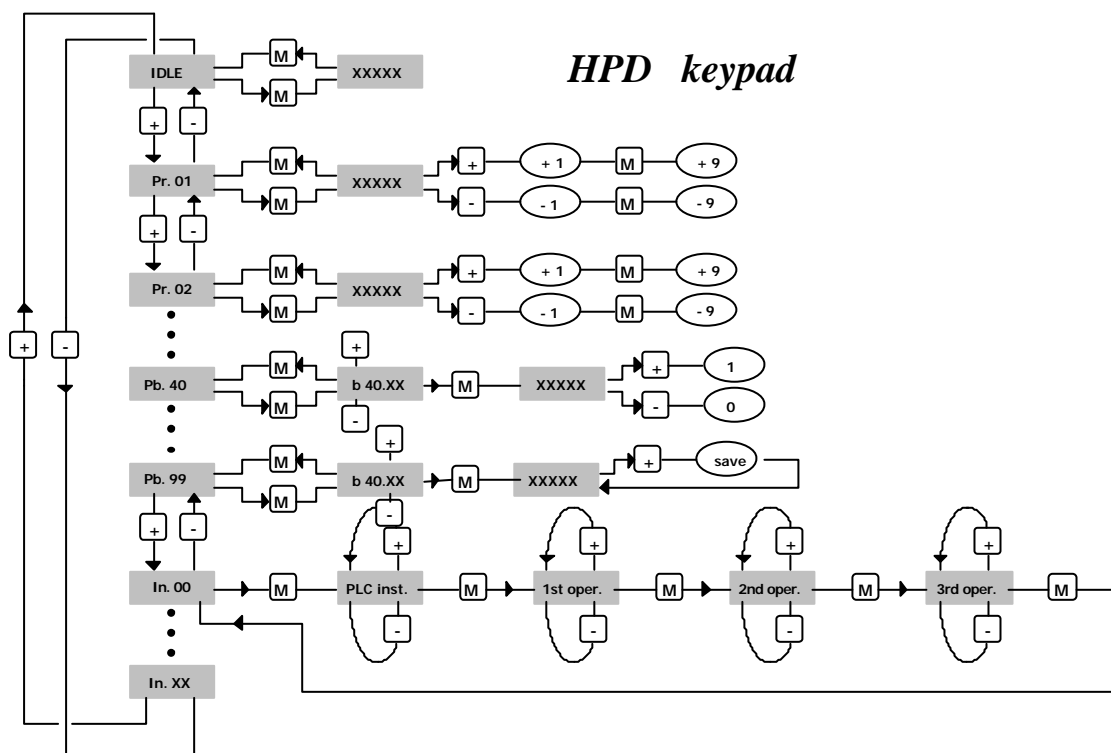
HPD keypad

IDLE
M
M
XXXXX
+
-
Pr. 01
M
M
XXXXX
+
+ 1
M
+ 9
-
- 1
M
- 9
+
-
Pr. 02
M
M
XXXXX
+
+ 1
M
+ 9
-
- 1
M
- 9
+
-
Pb. 40
M
M
+
b 40.XX
-
M
XXXXX
+
1
-
0
Pb. 99
M
M
+
b 40.XX
-
M
XXXXX
+
save
+
-
In. 00
M
+
PLC inst.
-
M
+
1st oper.
-
M
+
2nd oper.
-
M
+
3rd oper.
-
M
In. XX